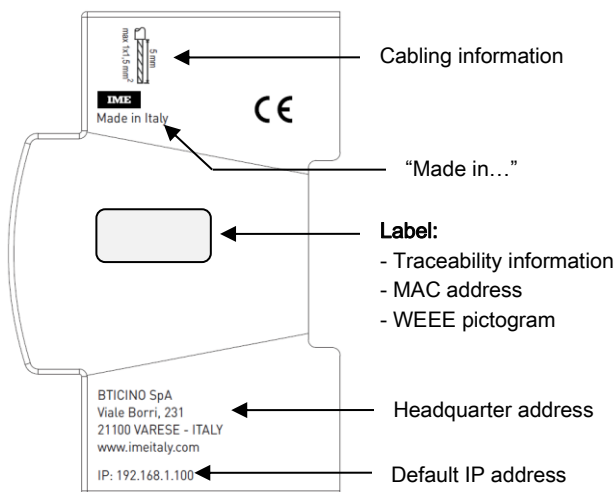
max 1x1,5 mm$^2$
5 mm

Cabling information

IME
Made in Italy

CE

"Made in…"

Label:
- Traceability information
- MAC address
- WEEE pictogram

BTICINO SpA
Viale Borri, 231
21100 VARESE - ITALY
www.imeitaly.com

Headquarter address

IP: 192.168.1.100

Default IP address